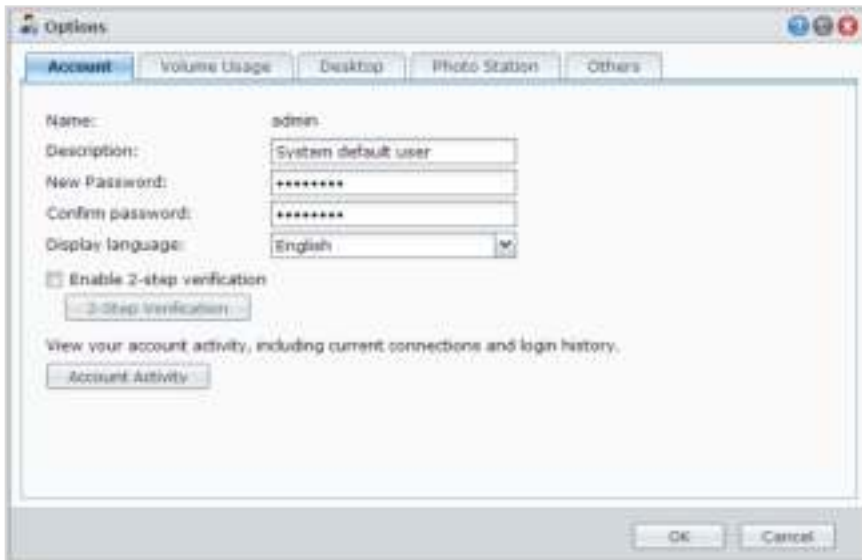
Options

Account | Volume Usage | Desktop | Photo Station | Others

Name: admin

Description: System default user

New Password: •••••••••

Confirm password: •••••••••

Display language: English

Enable 2-step verification

2-Step Verification

View your account activity, including current connections and login history.

Account Activity

OK

Cancel